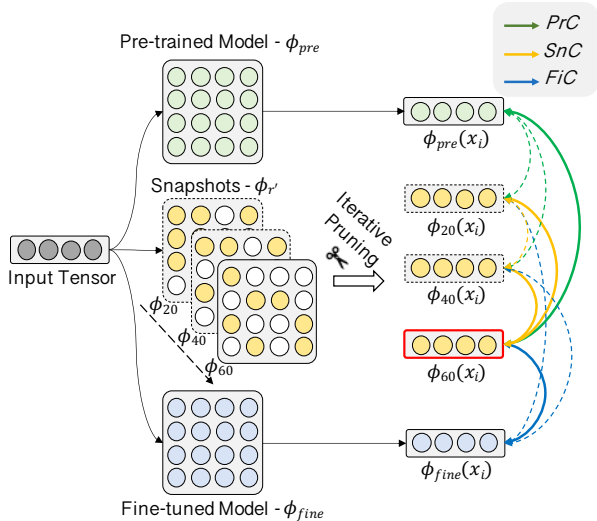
$PrC$
$SnC$
$FiC$

Pre-trained Model - $\phi_{pre}$

$\phi_{pre}(x_i)$

Snapshots - $\phi_{r'}$

Iterative Pruning

$\phi_{20}(x_i)$

$\phi_{40}(x_i)$

Input Tensor

$\phi_{20}$

$\phi_{40}$

$\phi_{60}$

$\phi_{60}(x_i)$

$\phi_{fine}(x_i)$

Fine-tuned Model - $\phi_{fine}$